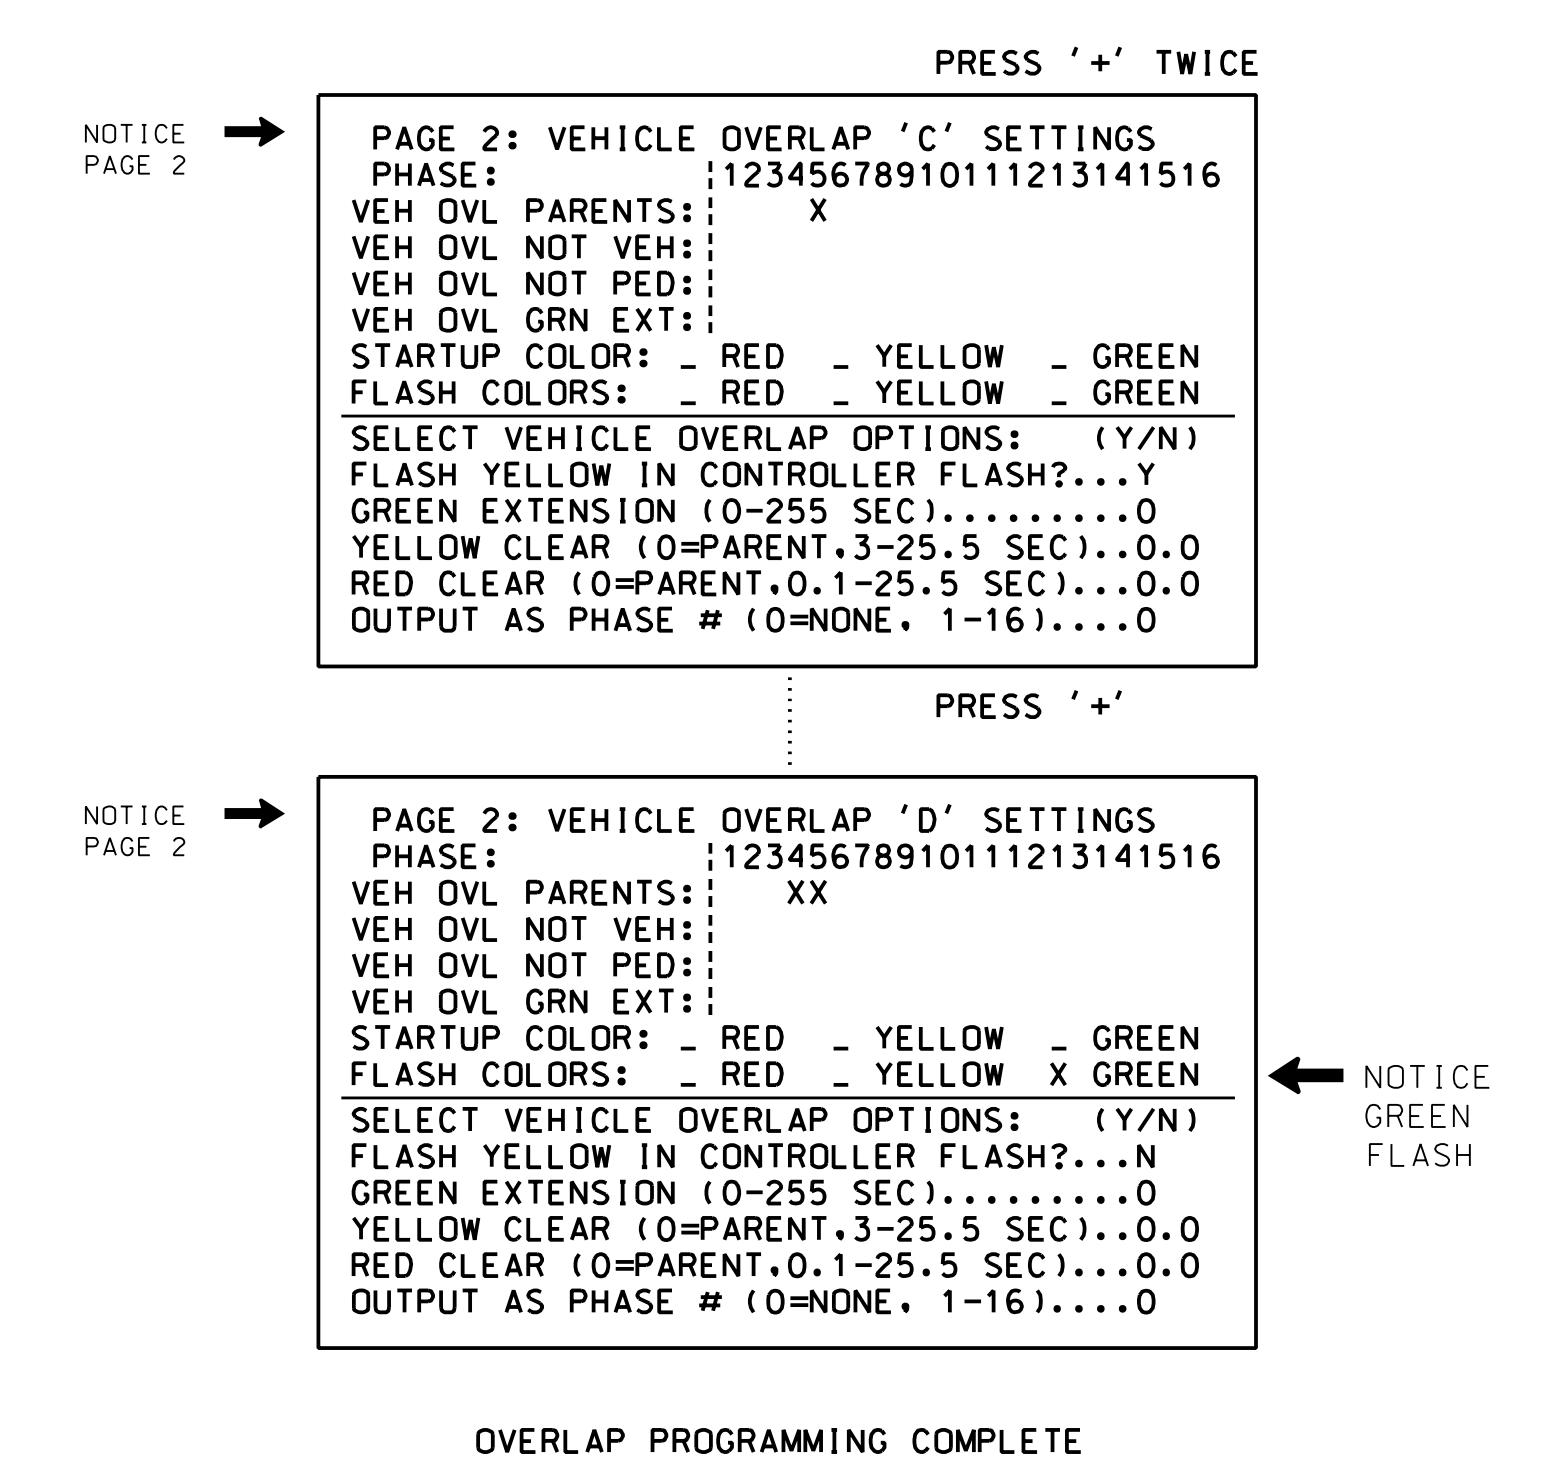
PRESS '+' TWICE

NOTICE PAGE 2

PAGE 2: VEHICLE OVERLAP 'C' SETTINGS
PHASE: ¦12345678910111213141516
VEH OVL PARENTS:¦ X
VEH OVL NOT VEH:¦
VEH OVL NOT PED:¦
VEH OVL GRN EXT:¦
STARTUP COLOR: _ RED _ YELLOW _ GREEN
FLASH COLORS: _ RED _ YELLOW _ GREEN
SELECT VEHICLE OVERLAP OPTIONS: (Y/N)
FLASH YELLOW IN CONTROLLER FLASH?...Y
GREEN EXTENSION (0-255 SEC).........0
YELLOW CLEAR (0=PARENT,3-25.5 SEC)..0.0
RED CLEAR (0=PARENT,0.1-25.5 SEC)...0.0
OUTPUT AS PHASE # (0=NONE, 1-16)....0

PRESS '+'

NOTICE PAGE 2

PAGE 2: VEHICLE OVERLAP 'D' SETTINGS
PHASE: ¦12345678910111213141516
VEH OVL PARENTS:¦ XX
VEH OVL NOT VEH:¦
VEH OVL NOT PED:¦
VEH OVL GRN EXT:¦
STARTUP COLOR: _ RED _ YELLOW _ GREEN
FLASH COLORS: _ RED _ YELLOW X GREEN
SELECT VEHICLE OVERLAP OPTIONS: (Y/N)
FLASH YELLOW IN CONTROLLER FLASH?...N
GREEN EXTENSION (0-255 SEC).........0
YELLOW CLEAR (0=PARENT,3-25.5 SEC)..0.0
RED CLEAR (0=PARENT,0.1-25.5 SEC)...0.0
OUTPUT AS PHASE # (0=NONE, 1-16)....0

NOTICE GREEN FLASH

OVERLAP PROGRAMMING COMPLETE